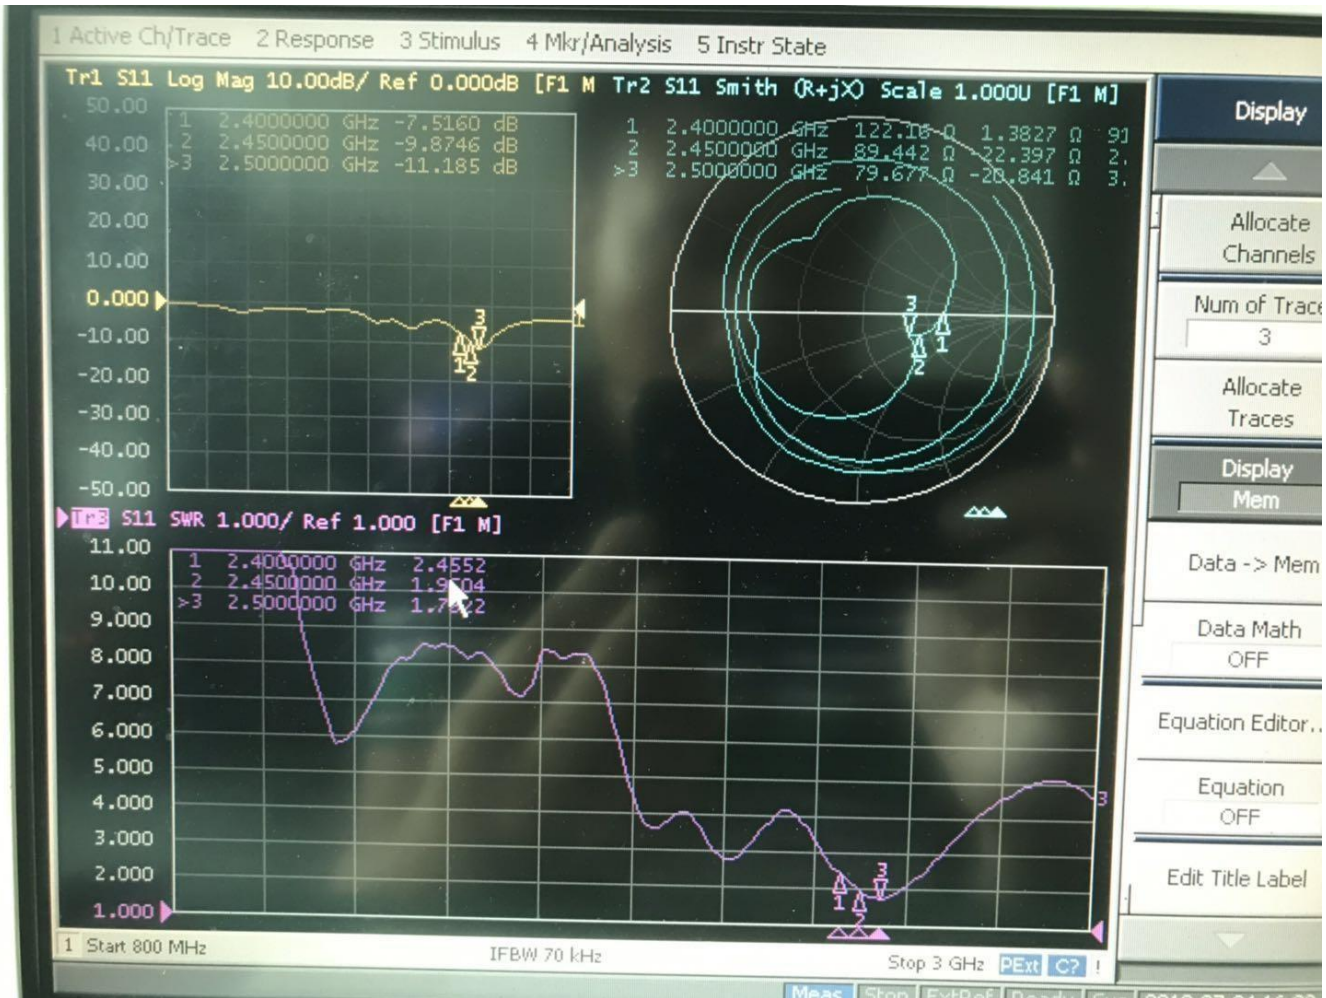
1 Active Ch/Trace 2 Response 3 Stimulus 4 Mkr/Analysis 5 Instr State

Tr1 S11 Log Mag 10.00dB/ Ref 0.000dB [F1 M Tr2 S11 Smith (R+jX) Scale 1.000U [F1 M]

50.00
40.00
30.00
20.00
10.00
0.000
-10.00
-20.00
-30.00
-40.00
-50.00

1 2.4000000 GHz -7.5160 dB
2 2.4500000 GHz -9.8746 dB
>3 2.5000000 GHz -11.185 dB

1 2.4000000 GHz 122.16 Ω 1.3827 Ω 91
2 2.4500000 GHz 89.442 Ω -22.397 Ω 2.
>3 2.5000000 GHz 79.677 Ω -20.841 Ω 3.

Tr3 S11 SWR 1.000/ Ref 1.000 [F1 M]

11.00
10.00
9.000
8.000
7.000
6.000
5.000
4.000
3.000
2.000
1.000

1 2.4000000 GHz 2.4552
2 2.4500000 GHz 1.9704
>3 2.5000000 GHz 1.7422

1 Start 800 MHz IFBW 70 kHz Stop 3 GHz PExt C?

Display
Allocate Channels
Num of Traces
3
Allocate Traces
Display
Mem
Data -> Mem
Data Math
OFF
Equation Editor...
Equation
OFF
Edit Title Label

Meas Stop ExtRef